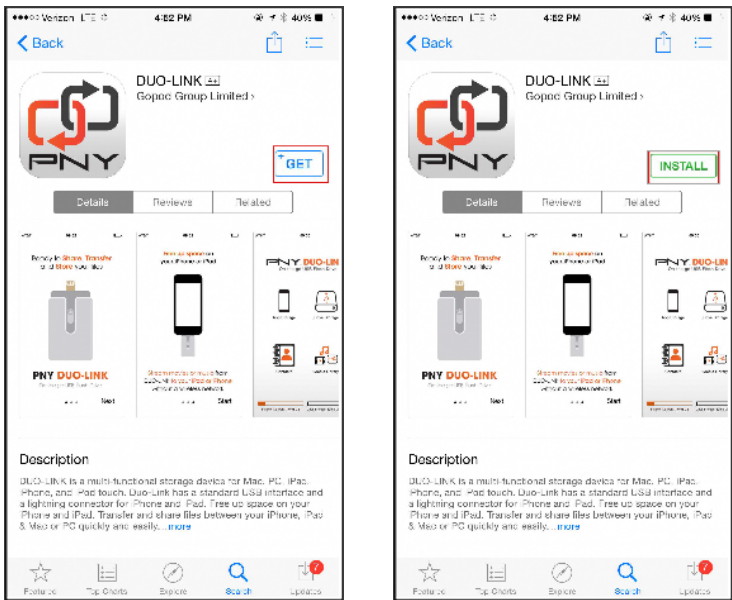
••••○ Verizon LTE ⟳ 4:52 PM 40%

Back

DUO-LINK 4+
Gopoc Group Limited ›

GET

PNY

Details | Reviews | Related

Ready to Share Transfer and Store your files

PNY DUO-LINK

Next

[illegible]

Start

PNY DUO-LINK

Description

DUO-LINK is a multi-functional storage device for Mac, PC, iPad, iPhone, and iPad touch. Duo-Link has a standard USB interface and a lightning connector for iPhone and iPad. Free up space on your iPhone and iPad. Transfer and share files between your iPhone, iPad & Mac or PC quickly and easily. ...more

Featured | Top Charts | Explore | Search | Updates

••••○ Verizon LTE ⟳ 4:52 PM 40%

Back

DUO-LINK 4+
Gopoc Group Limited ›

INSTALL

PNY

Details | Reviews | Related

Ready to Share Transfer and Store your files

PNY DUO-LINK

Next

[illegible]

Start

PNY DUO-LINK

Description

DUO-LINK is a multi-functional storage device for Mac, PC, iPad, iPhone, and iPad touch. Duo-Link has a standard USB interface and a lightning connector for iPhone and iPad. Free up space on your iPhone and iPad. Transfer and share files between your iPhone, iPad & Mac or PC quickly and easily. ...more

Featured | Top Charts | Explore | Search | Updates